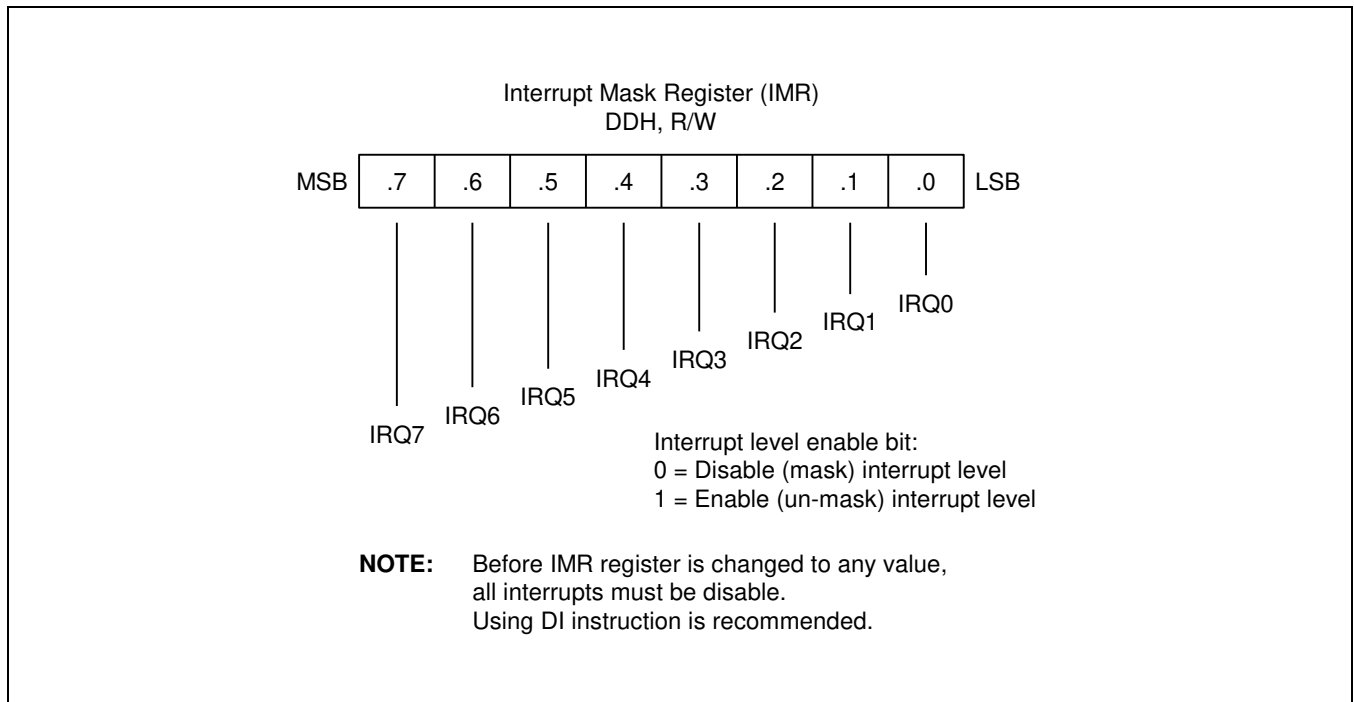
Interrupt Mask Register (IMR)
DDH, R/W

| MSB | .7 | .6 | .5 | .4 | .3 | .2 | .1 | .0 | LSB |
|---|---|---|---|---|---|---|---|---|---|

IRQ0
IRQ1
IRQ2
IRQ3
IRQ4
IRQ5
IRQ6
IRQ7

Interrupt level enable bit:
0 = Disable (mask) interrupt level
1 = Enable (un-mask) interrupt level

**NOTE:** Before IMR register is changed to any value, all interrupts must be disable. Using DI instruction is recommended.